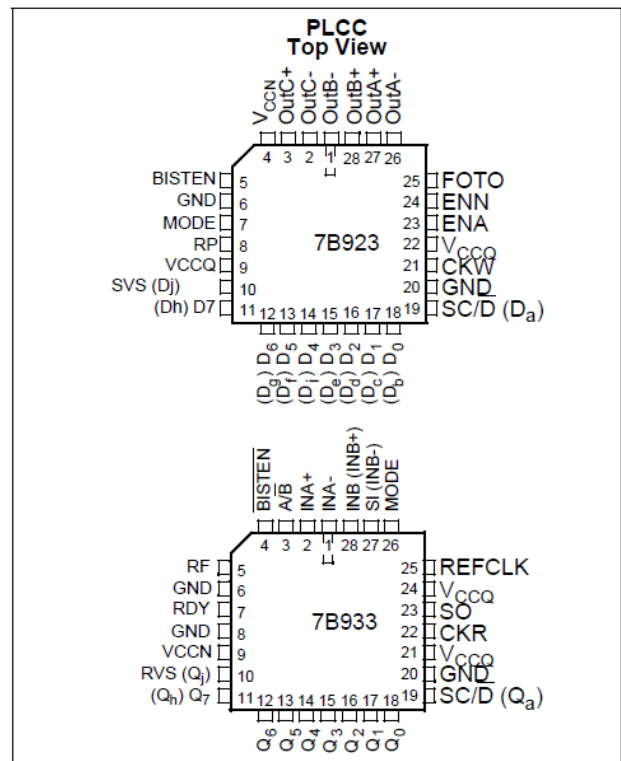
PLCC
Top View

$V_{CCN}$ OutC+ OutC- OutB- OutB+ OutA+ OutA-

4 3 2 1 28 27 26

BISTEN 5
GND 6
MODE 7
RP 8
VCCQ 9
SVS (Dj) 10
(Dh) D7 11

7B923

25 FOTO
24 ENN
23 ENA
22 $V_{CCQ}$
21 CKW
20 GND
19 SC/$\overline{D}$ ($D_a$)

12 13 14 15 16 17 18

($D_g$) $D_6$ ($D_f$) $D_5$ ($D_i$) $D_4$ ($D_e$) $D_3$ ($D_d$) $D_2$ ($D_c$) $D_1$ ($D_b$) $D_0$

$\overline{BISTEN}$ A/$\overline{B}$ INA+ INA- INB (INB+) SI (INB-) MODE

4 3 2 1 28 27 26

RF 5
GND 6
RDY 7
GND 8
VCCN 9
RVS ($Q_j$) 10
($Q_h$) $Q_7$ 11

7B933

25 REFCLK
24 $V_{CCQ}$
23 SO
22 CKR
21 $V_{CCQ}$
20 GND
19 SC/$\overline{D}$ ($Q_a$)

12 13 14 15 16 17 18

$Q_6$ $Q_5$ $Q_4$ $Q_3$ $Q_2$ $Q_1$ $Q_0$